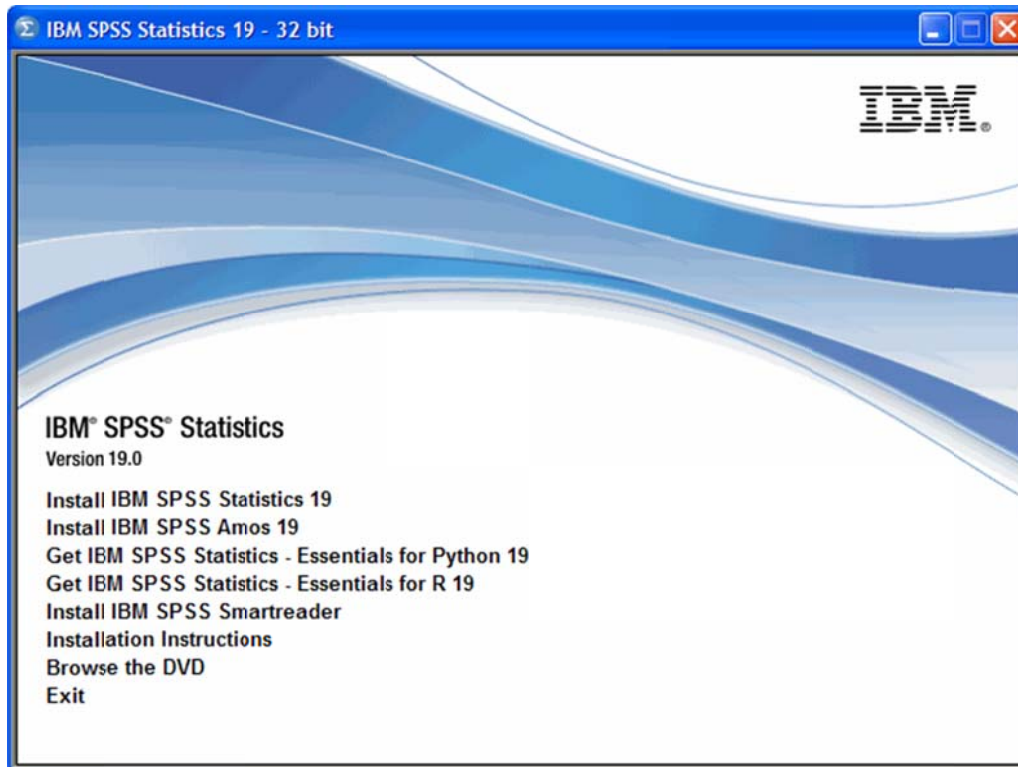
IBM SPSS Statistics 19 - 32 bit

IBM®

IBM® SPSS® Statistics
Version 19.0

Install IBM SPSS Statistics 19
Install IBM SPSS Amos 19
Get IBM SPSS Statistics - Essentials for Python 19
Get IBM SPSS Statistics - Essentials for R 19
Install IBM SPSS Smartreader
Installation Instructions
Browse the DVD
Exit